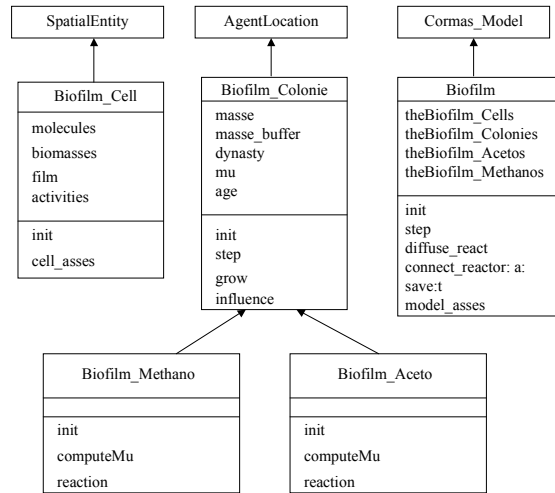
SpatialEntity

Biofilm_Cell

molecules
biomasses
film
activities

init
cell_asses

AgentLocation

Biofilm_Colonie

masse
masse_buffer
dynasty
mu
age

init
step
grow
influence

Cormas_Model

Biofilm

theBiofilm_Cells
theBiofilm_Colonies
theBiofilm_Acetos
theBiofilm_Methanos

init
step
diffuse_react
connect_reactor: a:
save:t
model_asses

Biofilm_Methano

init
computeMu
reaction

Biofilm_Aceto

init
computeMu
reaction